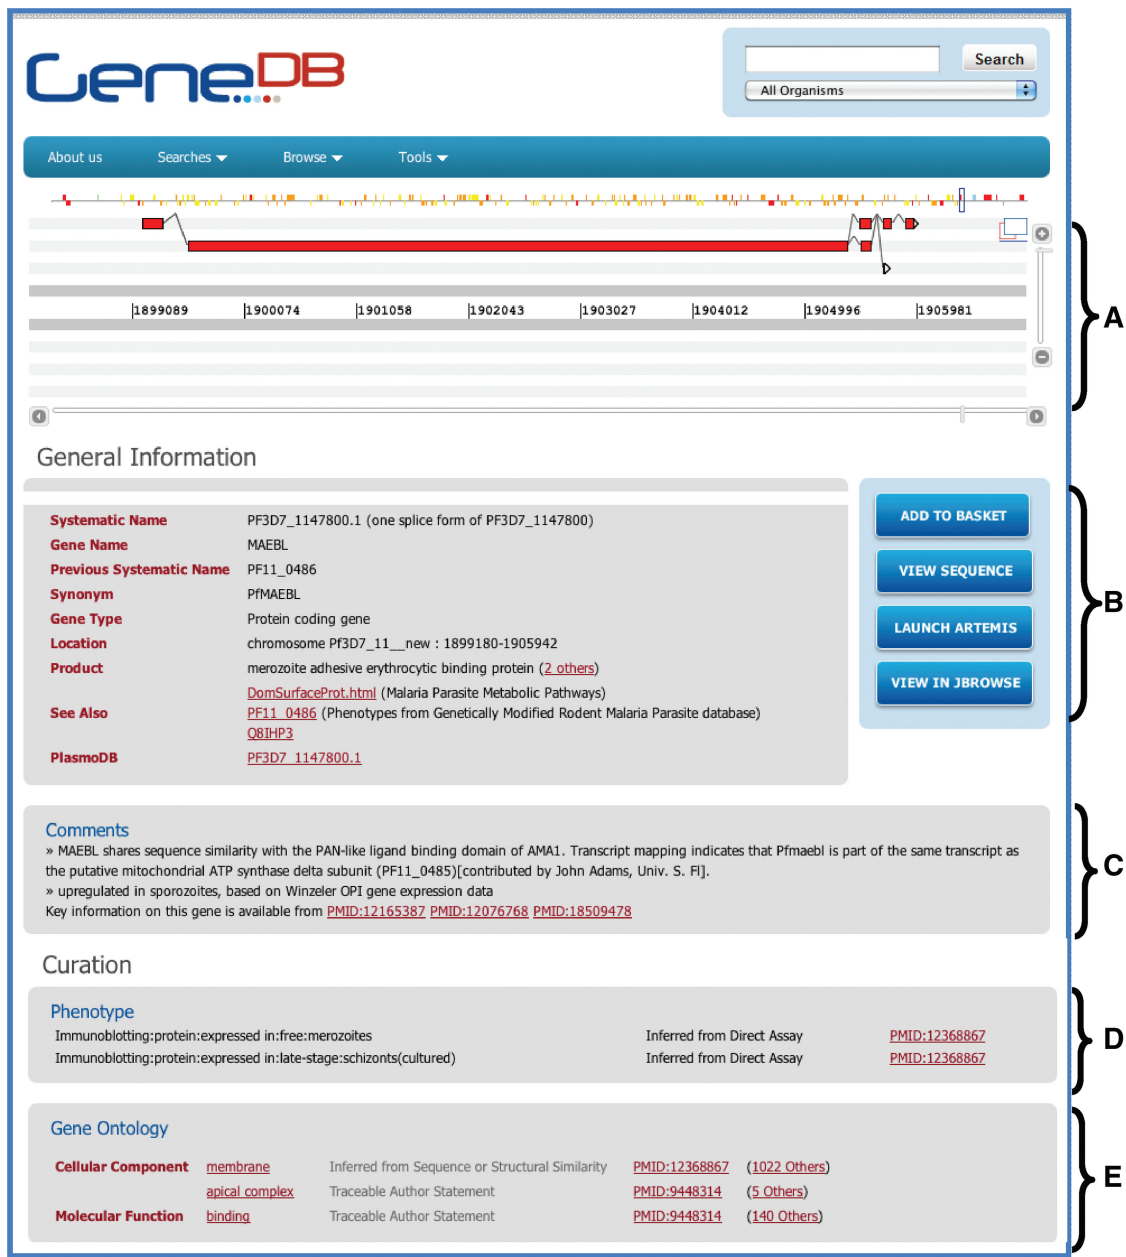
GeneDB

Search

All Organisms

About us Searches Browse Tools

1899089 1900074 1901058 1902043 1903027 1904012 1904996 1905981

A

General Information

| | |
|---|---|
| Systematic Name | PF3D7_1147800.1 (one splice form of PF3D7_1147800) |
| Gene Name | MAEBL |
| Previous Systematic Name | PF11_0486 |
| Synonym | PfMAEBL |
| Gene Type | Protein coding gene |
| Location | chromosome Pf3D7_11__new : 1899180-1905942 |
| Product | merozoite adhesive erythrocytic binding protein (2 others) |
| See Also | DomSurfaceProt.html (Malaria Parasite Metabolic Pathways) PF11_0486 (Phenotypes from Genetically Modified Rodent Malaria Parasite database) Q8IHP3 |
| PlasmoDB | PF3D7_1147800.1 |

ADD TO BASKET
VIEW SEQUENCE
LAUNCH ARTEMIS
VIEW IN JBROWSE

B

Comments
» MAEBL shares sequence similarity with the PAN-like ligand binding domain of AMA1. Transcript mapping indicates that Pfmaebl is part of the same transcript as the putative mitochondrial ATP synthase delta subunit (PF11_0485)[contributed by John Adams, Univ. S. Fl].
» upregulated in sporozoites, based on Winzeler OPI gene expression data
Key information on this gene is available from PMID:12165387 PMID:12076768 PMID:18509478

C

Curation

Phenotype

| | | |
|---|---|---|
| Immunoblotting:protein:expressed in:free:merozoites | Inferred from Direct Assay | PMID:12368867 |
| Immunoblotting:protein:expressed in:late-stage:schizonts(cultured) | Inferred from Direct Assay | PMID:12368867 |

D

Gene Ontology

| | | | | |
|---|---|---|---|---|
| Cellular Component | membrane | Inferred from Sequence or Structural Similarity | PMID:12368867 | (1022 Others) |
| | apical complex | Traceable Author Statement | PMID:9448314 | (5 Others) |
| Molecular Function | binding | Traceable Author Statement | PMID:9448314 | (140 Others) |

E